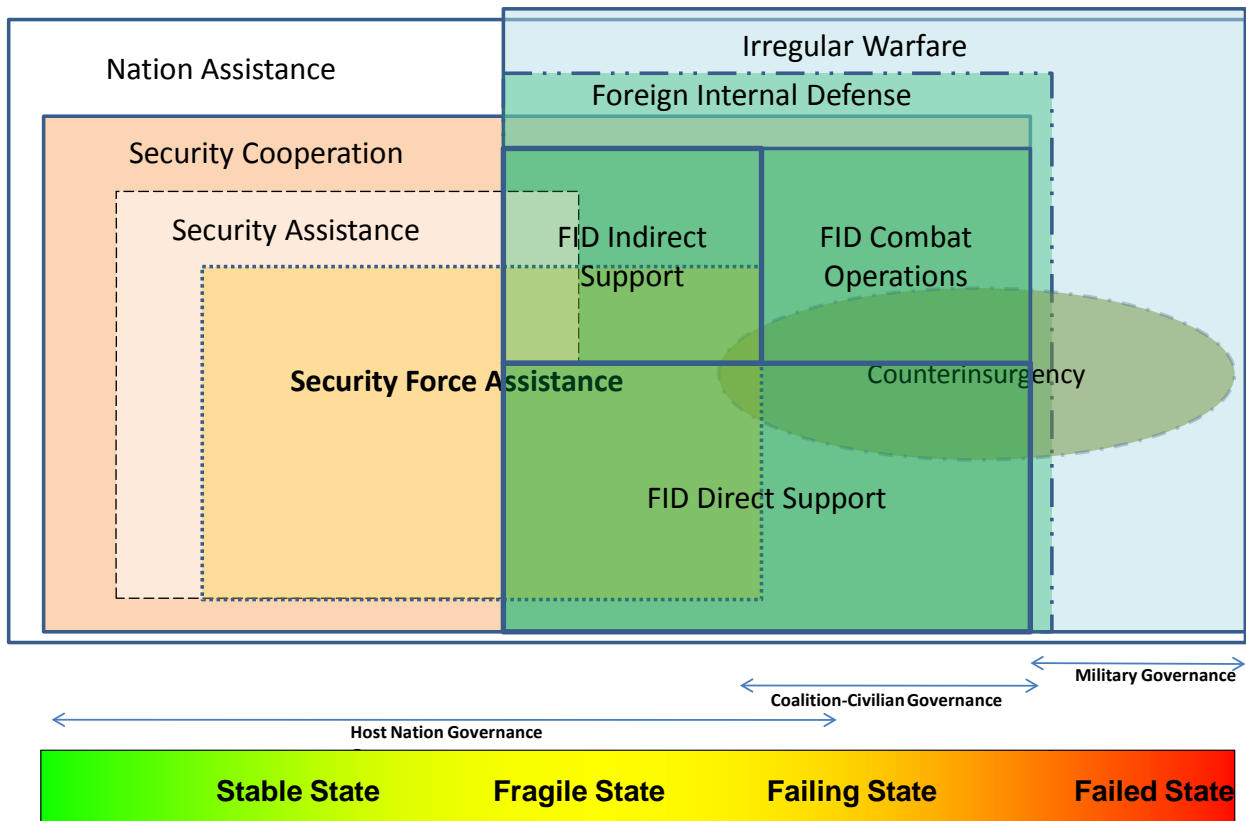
Nation Assistance

Irregular Warfare

Foreign Internal Defense

Security Cooperation

Security Assistance

FID Indirect Support

FID Combat Operations

Security Force Assistance

Counterinsurgency

FID Direct Support

Military Governance

Coalition-Civilian Governance

Host Nation Governance

Stable State

Fragile State

Failing State

Failed State